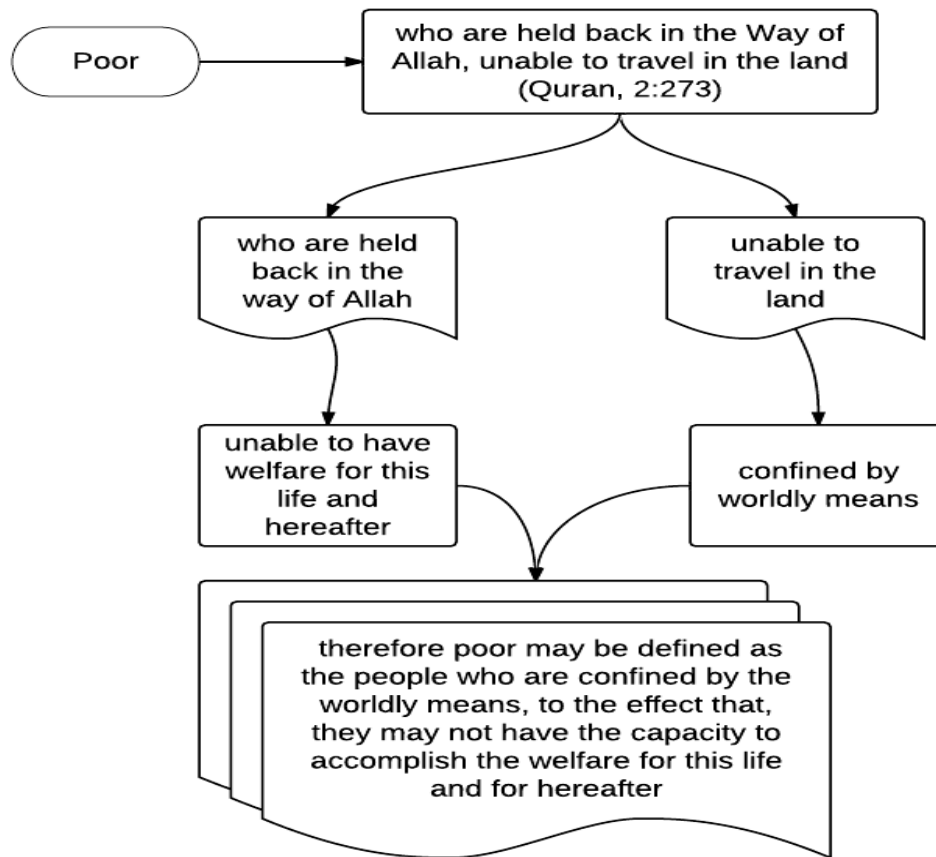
Poor

who are held back in the Way of Allah, unable to travel in the land (Quran, 2:273)

who are held back in the way of Allah

unable to travel in the land

unable to have welfare for this life and hereafter

confined by worldly means

therefore poor may be defined as the people who are confined by the worldly means, to the effect that, they may not have the capacity to accomplish the welfare for this life and for hereafter